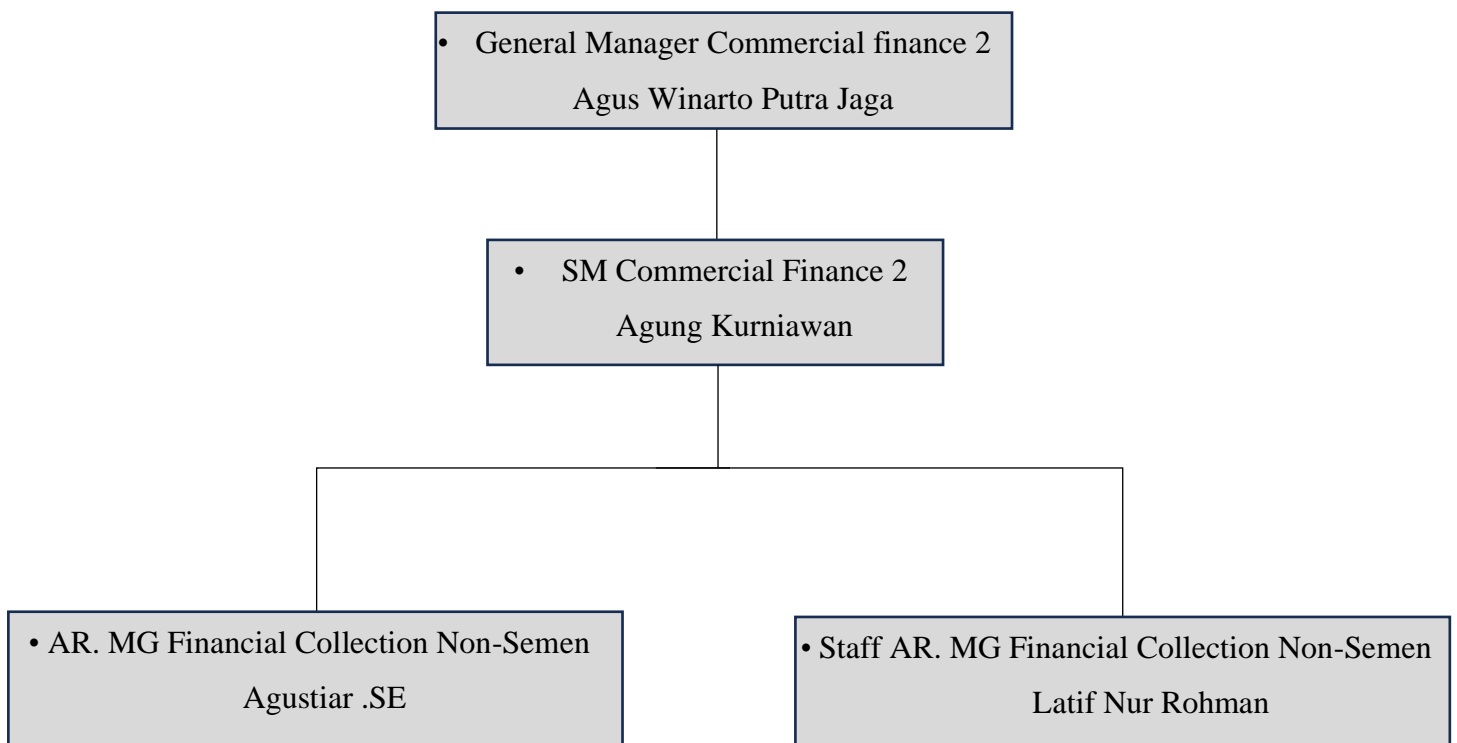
• General Manager Commercial finance 2
Agus Winarto Putra Jaga

• SM Commercial Finance 2
Agung Kurniawan

• AR. MG Financial Collection Non-Semen
Agustiar .SE

• Staff AR. MG Financial Collection Non-Semen
Latif Nur Rohman